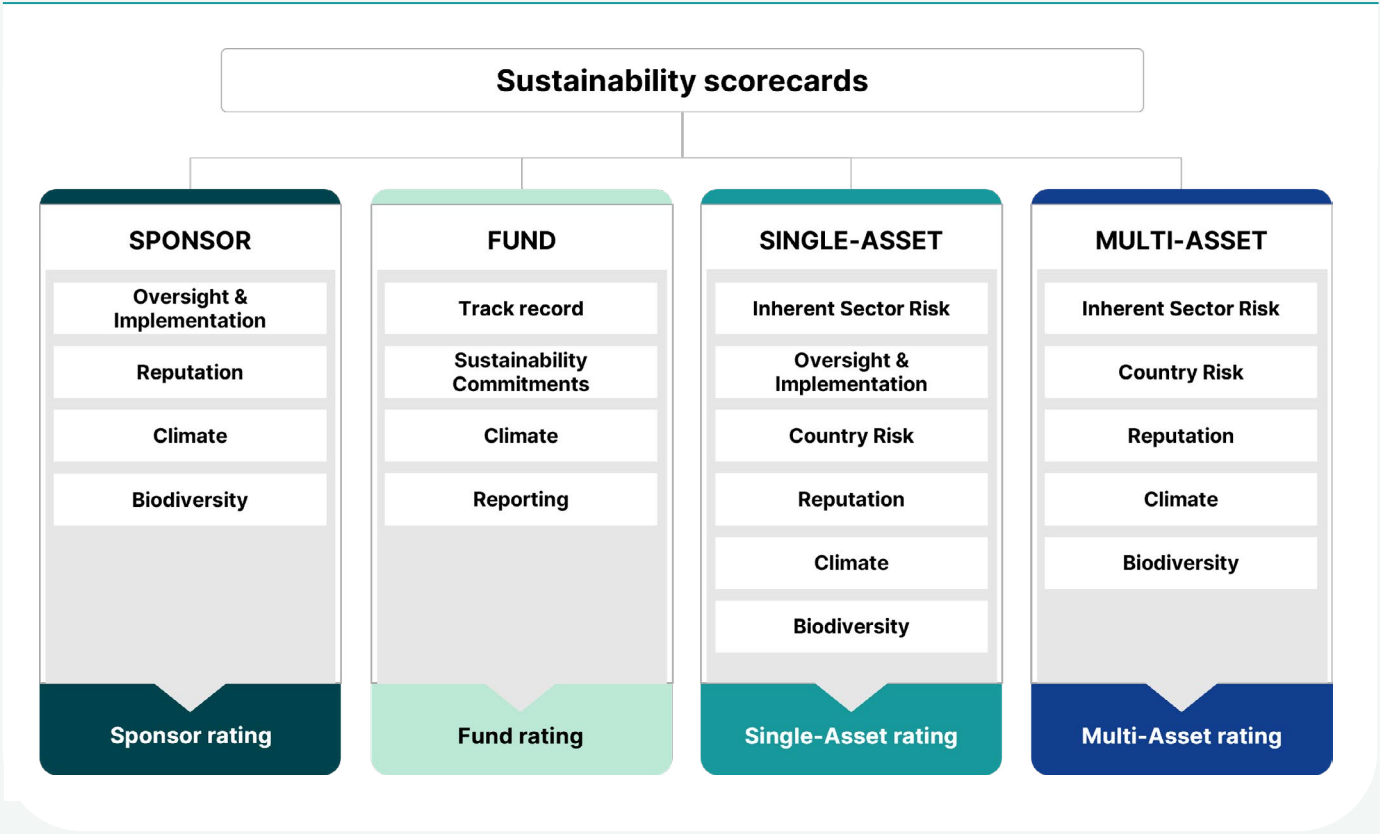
Sustainability scorecards

SPONSOR

Oversight & Implementation

Reputation

Climate

Biodiversity

Sponsor rating

FUND

Track record

Sustainability Commitments

Climate

Reporting

Fund rating

SINGLE-ASSET

Inherent Sector Risk

Oversight & Implementation

Country Risk

Reputation

Climate

Biodiversity

Single-Asset rating

MULTI-ASSET

Inherent Sector Risk

Country Risk

Reputation

Climate

Biodiversity

Multi-Asset rating